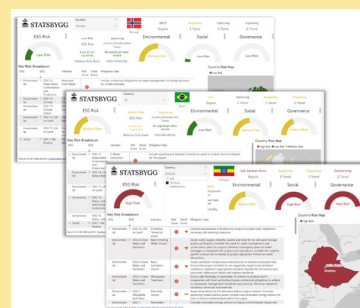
STATSBYGG

ESG Risk

Environmental

Social

Governance

Key Risk Breakdown

Low Risk

Country Risk Map

STATSBYGG

ESG Risk

Environmental

Social

Governance

Key Risk Breakdown

Medium Risk

Country Risk Map

STATSBYGG

ESG Risk

Environmental

Social

Governance

Key Risk Breakdown

High Risk

Country Risk Map

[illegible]